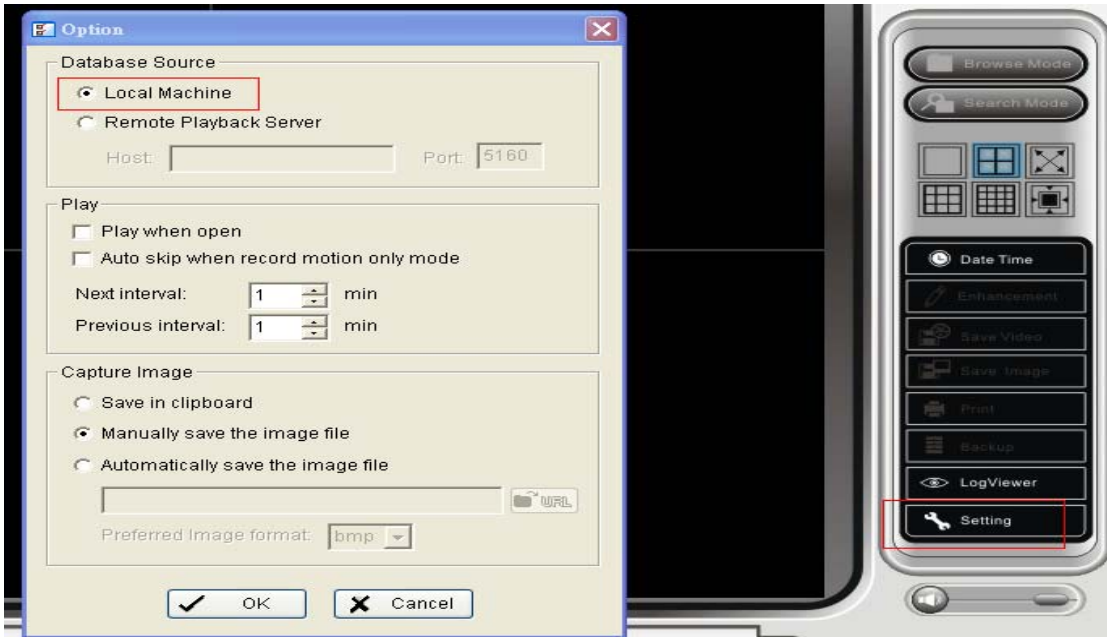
Option

Database Source
Local Machine
Remote Playback Server
Host:
Port: 5160

Play
Play when open
Auto skip when record motion only mode
Next interval: 1 min
Previous interval: 1 min

Capture Image
Save in clipboard
Manually save the image file
Automatically save the image file
URL
Preferred Image format: bmp

OK
Cancel

Browse Mode
Search Mode
Date Time
Enhancement
Save Video
Save Image
Print
Backup
LogViewer
Setting